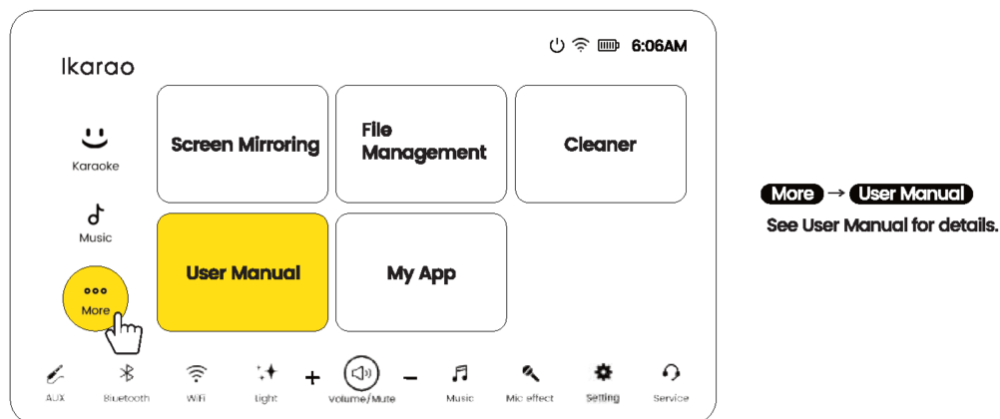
6:06AM

Ikarao

Karaoke

Music

More

Screen Mirroring

File Management

Cleaner

User Manual

My App

AUX Bluetooth WiFi Light + Volume/Mute − Music Mic effect Setting Service

More → User Manual

See User Manual for details.